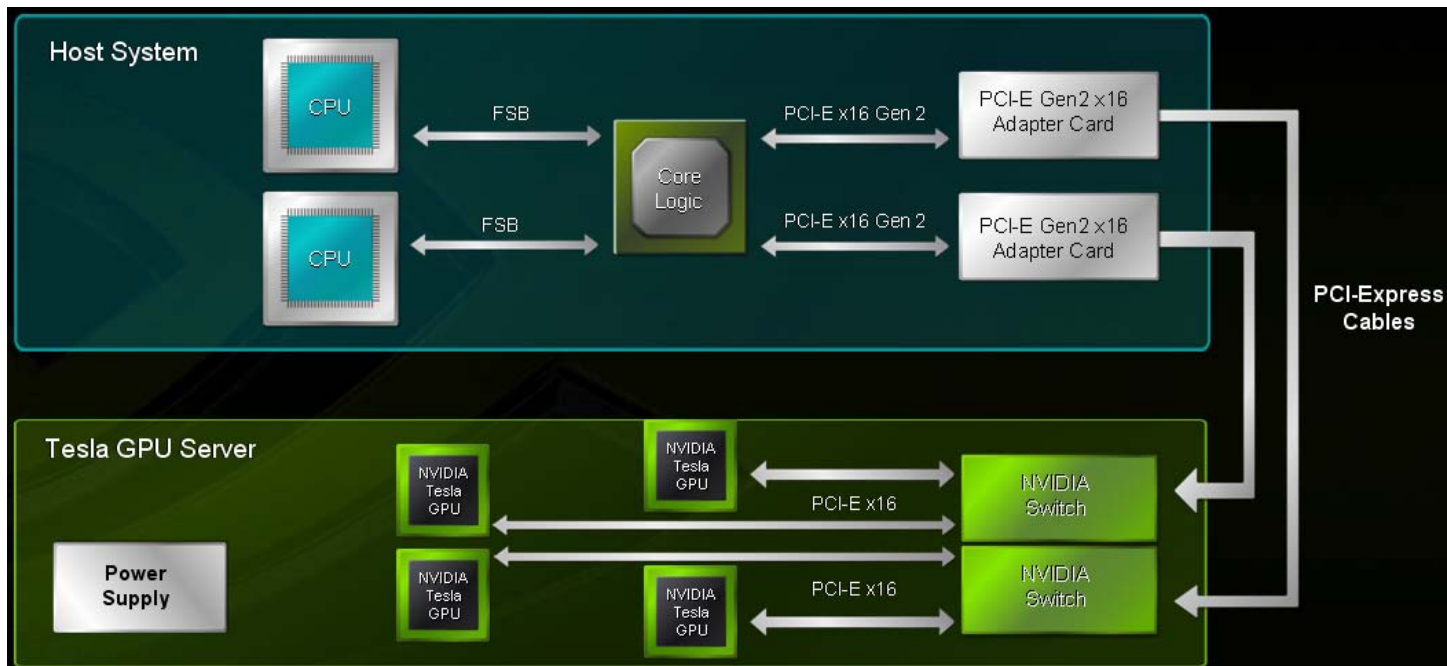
Host System

CPU

FSB

Core Logic

PCI-E x16 Gen 2

PCI-E Gen2 x16 Adapter Card

CPU

FSB

PCI-E x16 Gen 2

PCI-E Gen2 x16 Adapter Card

PCI-Express Cables

Tesla GPU Server

NVIDIA Tesla GPU

NVIDIA Tesla GPU

PCI-E x16

NVIDIA Switch

Power Supply

NVIDIA Tesla GPU

NVIDIA Tesla GPU

PCI-E x16

NVIDIA Switch